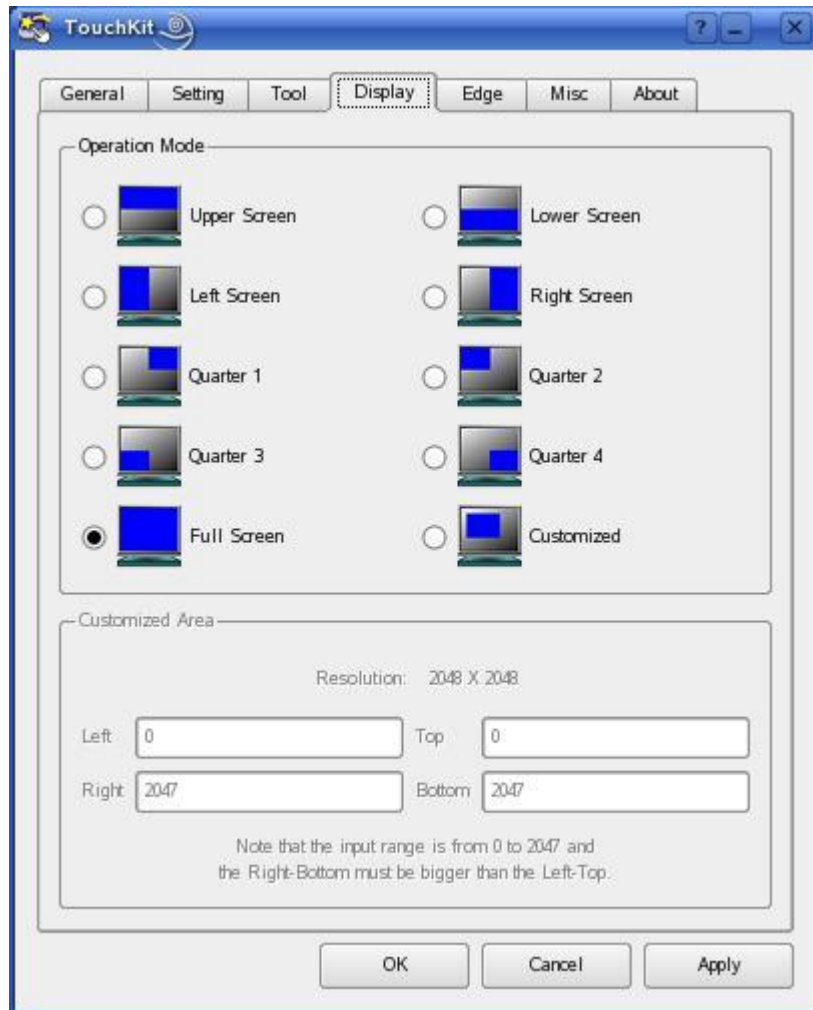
TouchKit

?

X

General

Setting

Tool

Display

Edge

Misc

About

Operation Mode

Upper Screen

Lower Screen

Left Screen

Right Screen

Quarter 1

Quarter 2

Quarter 3

Quarter 4

Full Screen

Customized

Customized Area

Resolution: 2048 X 2048

Left 0

Top 0

Right 2047

Bottom 2047

Note that the input range is from 0 to 2047 and the Right-Bottom must be bigger than the Left-Top.

OK

Cancel

Apply